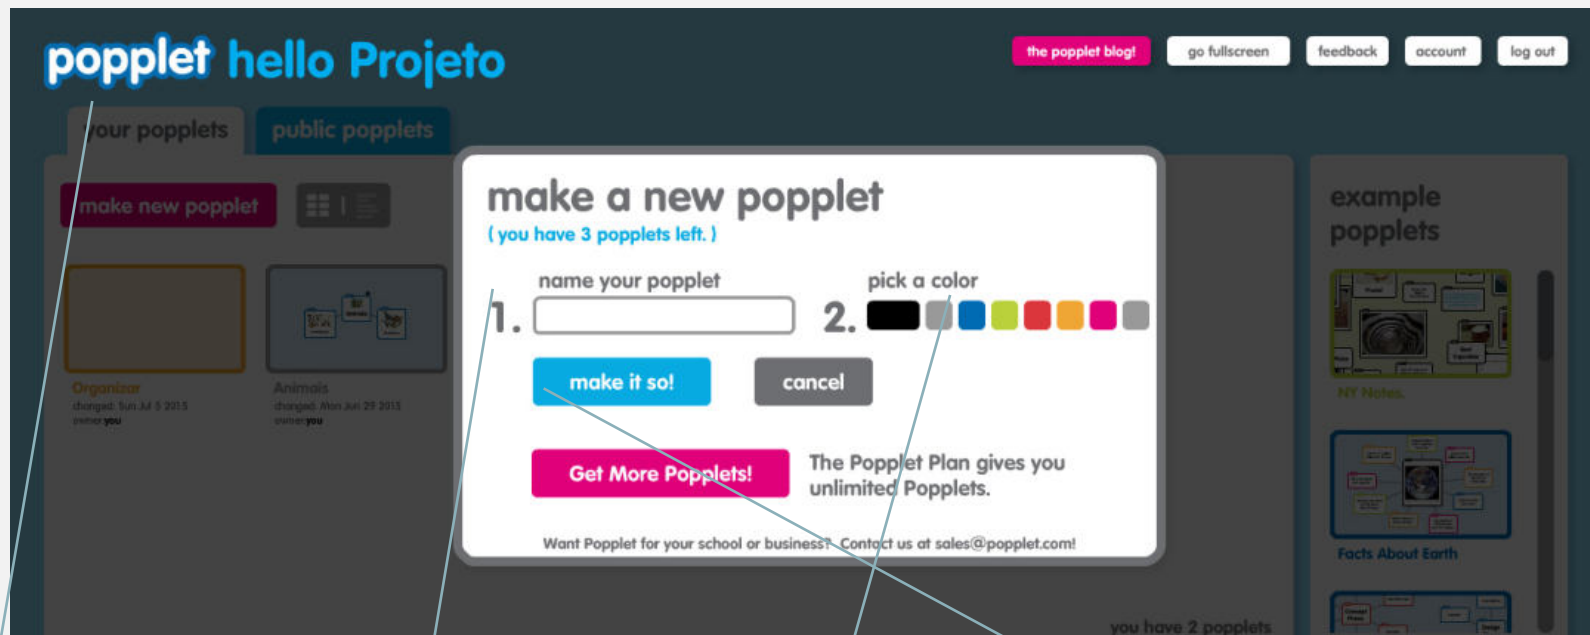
popplet hello Projeto

the popplet blog! go fullscreen feedback account log out

your popplets public popplets

make new popplet

Organizar
changed: Sun Jul 5 2015
owner: you

Animais
changed: Mon Jun 29 2015
owner: you

make a new popplet
( you have 3 popplets left. )

1. name your popplet

2. pick a color

make it so! cancel

Get More Popplets!

The Popplet Plan gives you unlimited Popplets.

Want Popplet for your school or business? Contact us at sales@popplet.com!

example popplets

NY Notes

Facts About Earth

you have 2 popplets